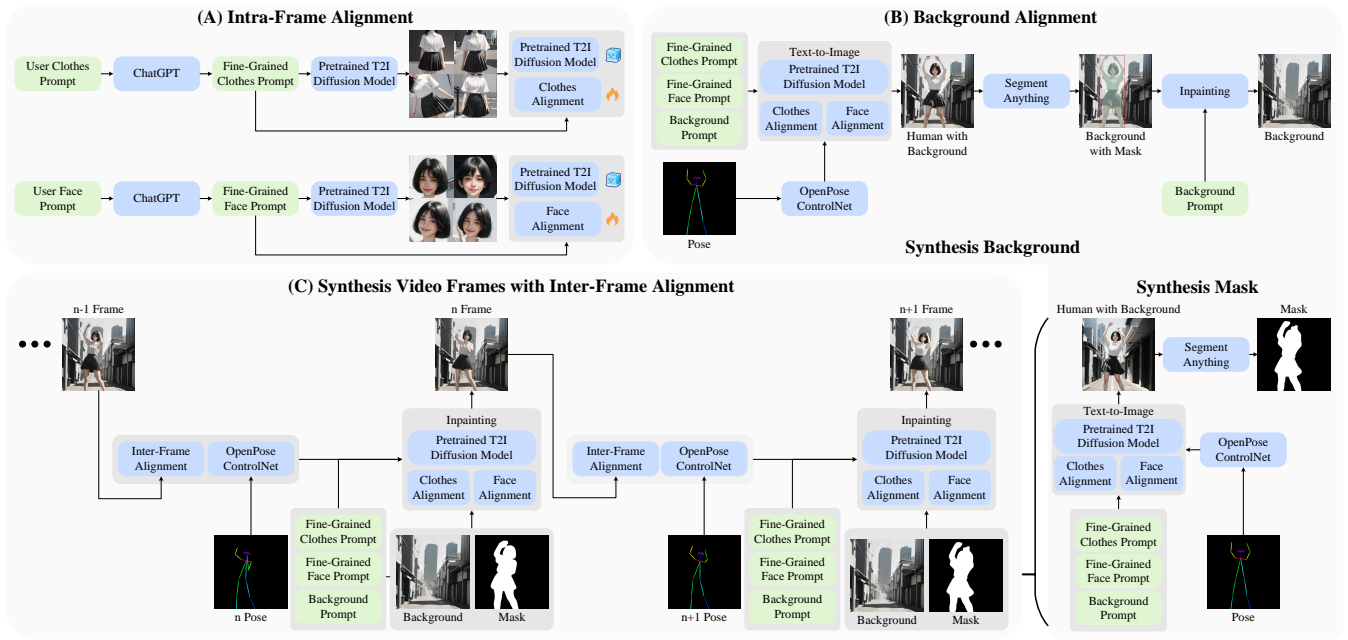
(A) Intra-Frame Alignment

User Clothes Prompt

ChatGPT

Fine-Grained Clothes Prompt

Pretrained T2I Diffusion Model

Pretrained T2I Diffusion Model

Clothes Alignment

User Face Prompt

ChatGPT

Fine-Grained Face Prompt

Pretrained T2I Diffusion Model

Pretrained T2I Diffusion Model

Face Alignment

(B) Background Alignment

Fine-Grained Clothes Prompt

Fine-Grained Face Prompt

Background Prompt

Text-to-Image

Pretrained T2I Diffusion Model

Clothes Alignment

Face Alignment

Human with Background

Segment Anything

Background with Mask

Inpainting

Background

Background Prompt

OpenPose ControlNet

Pose

Synthesis Background

(C) Synthesis Video Frames with Inter-Frame Alignment

n-1 Frame

n Frame

n+1 Frame

Inter-Frame Alignment

OpenPose ControlNet

Inpainting

Pretrained T2I Diffusion Model

Clothes Alignment

Face Alignment

Inter-Frame Alignment

OpenPose ControlNet

Inpainting

Pretrained T2I Diffusion Model

Clothes Alignment

Face Alignment

n Pose

Fine-Grained Clothes Prompt

Fine-Grained Face Prompt

Background Prompt

Background

Mask

n+1 Pose

Fine-Grained Clothes Prompt

Fine-Grained Face Prompt

Background Prompt

Background

Mask

Synthesis Mask

Human with Background

Mask

Segment Anything

Text-to-Image

Pretrained T2I Diffusion Model

Clothes Alignment

Face Alignment

OpenPose ControlNet

Fine-Grained Clothes Prompt

Fine-Grained Face Prompt

Background Prompt

Pose